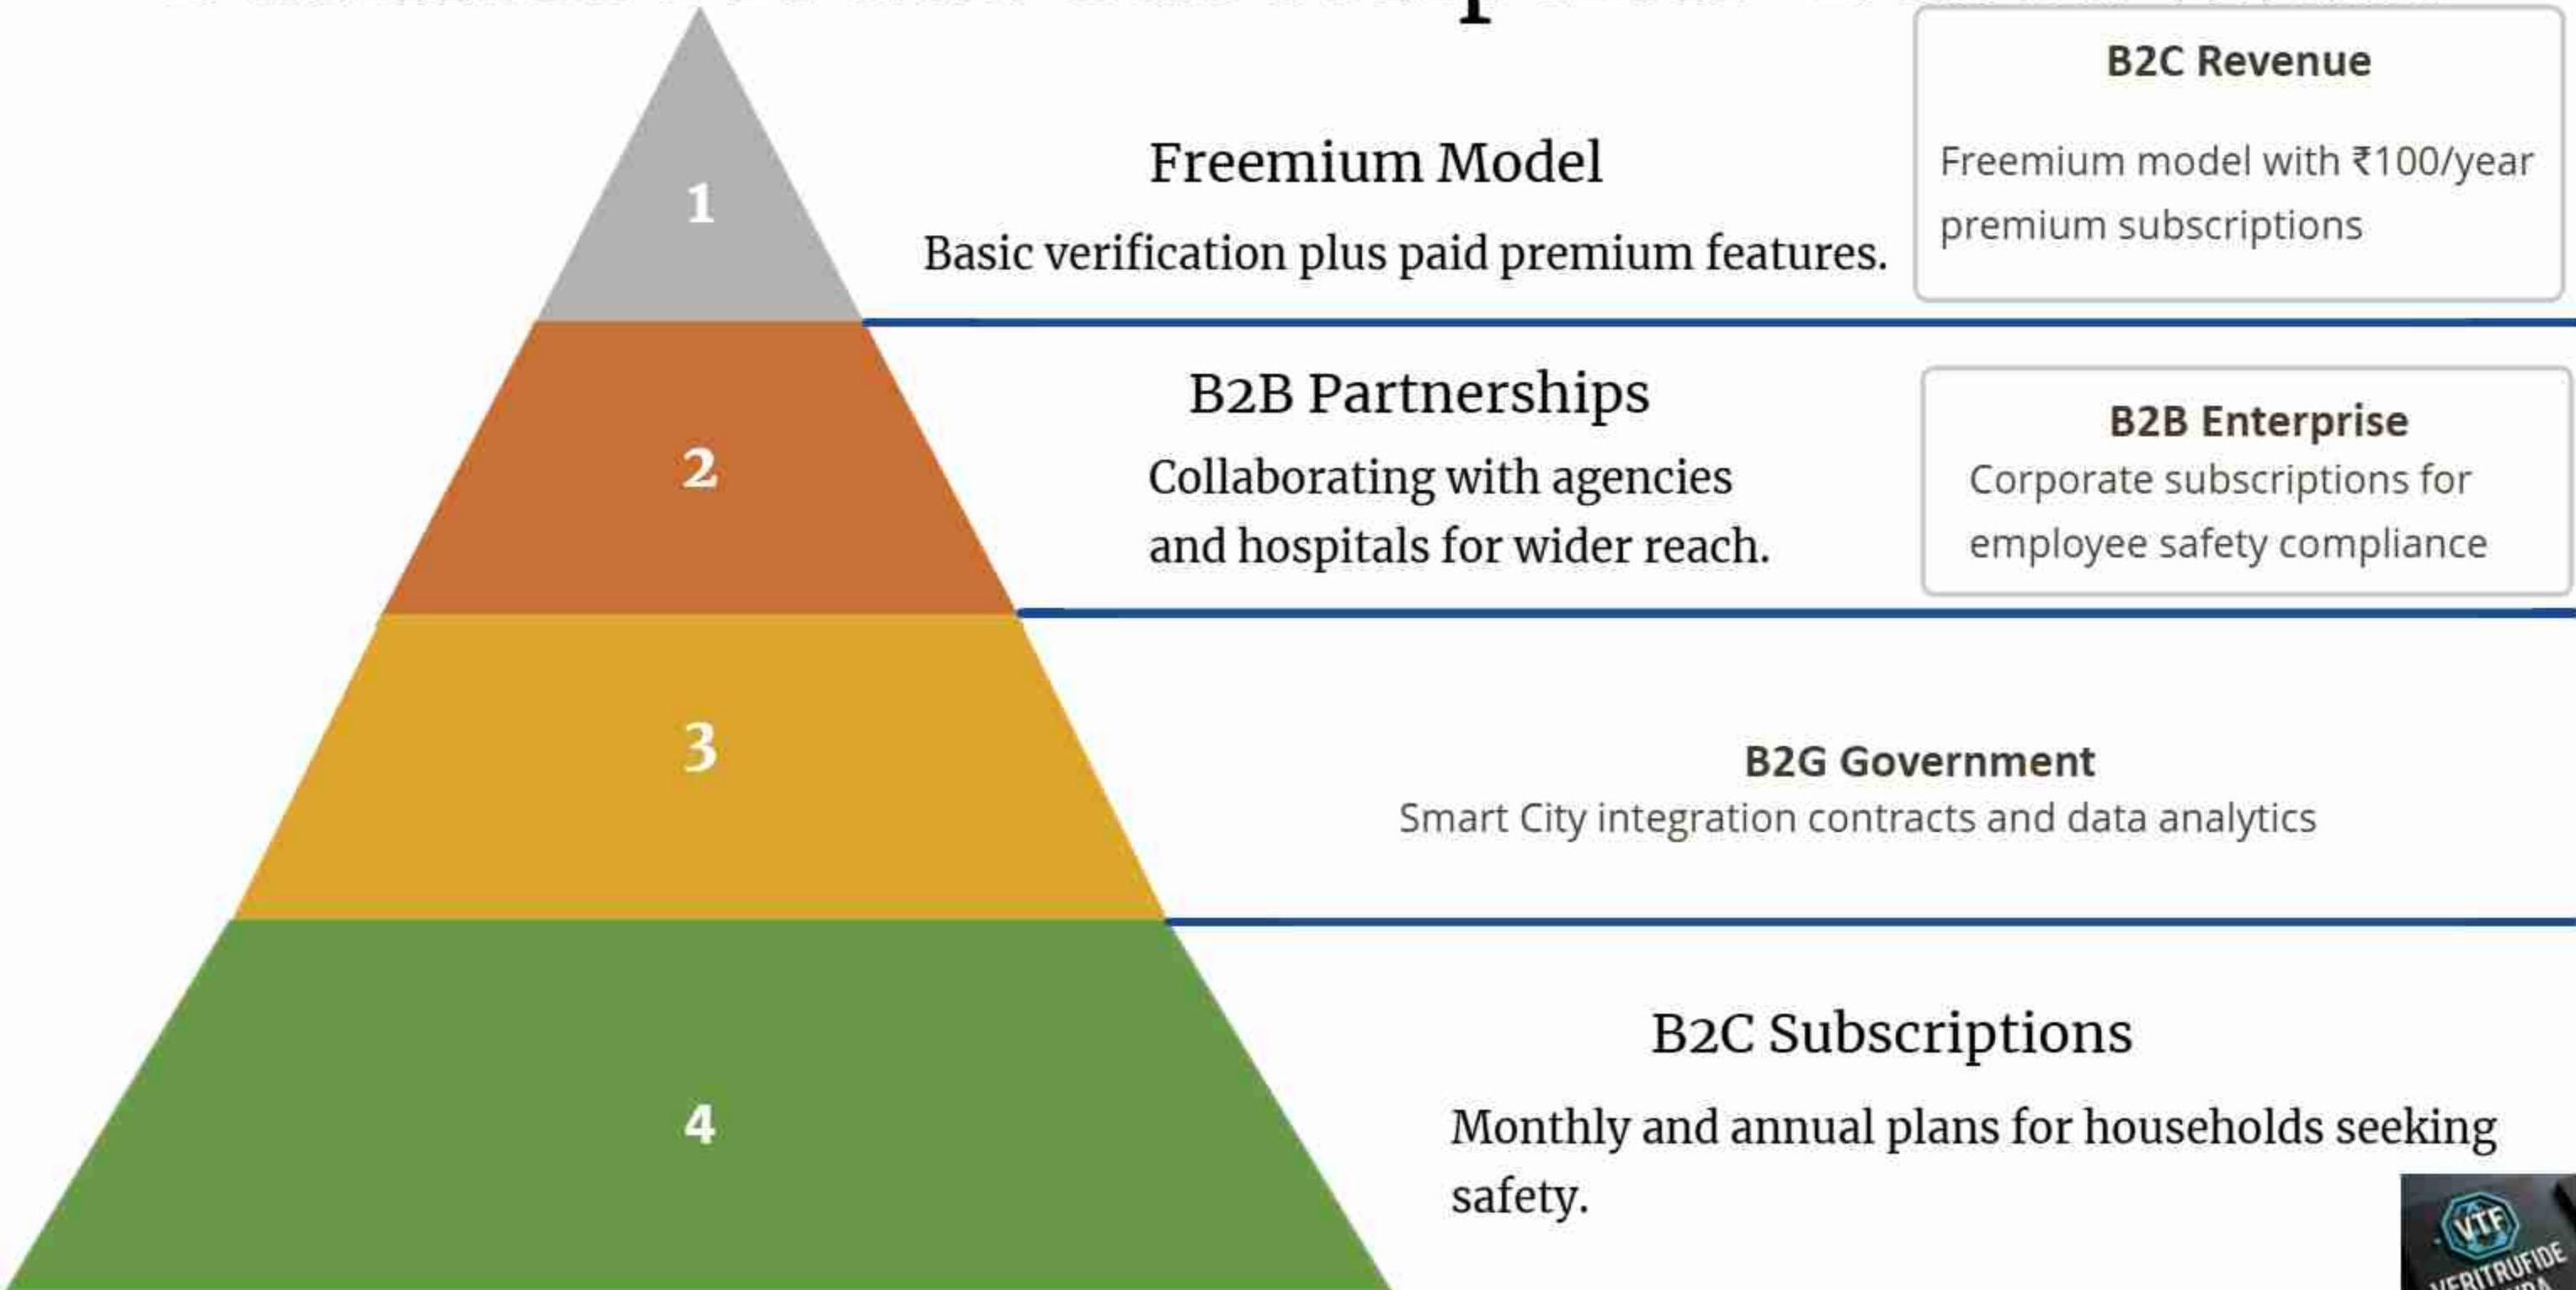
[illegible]

1

Freemium Model

Basic verification plus paid premium features.

B2C Revenue

Freemium model with ₹100/year premium subscriptions

2

B2B Partnerships

Collaborating with agencies and hospitals for wider reach.

B2B Enterprise

Corporate subscriptions for employee safety compliance

3

B2G Government

Smart City integration contracts and data analytics

4

B2C Subscriptions

Monthly and annual plans for households seeking safety.

VTF VERITRUFIDE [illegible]